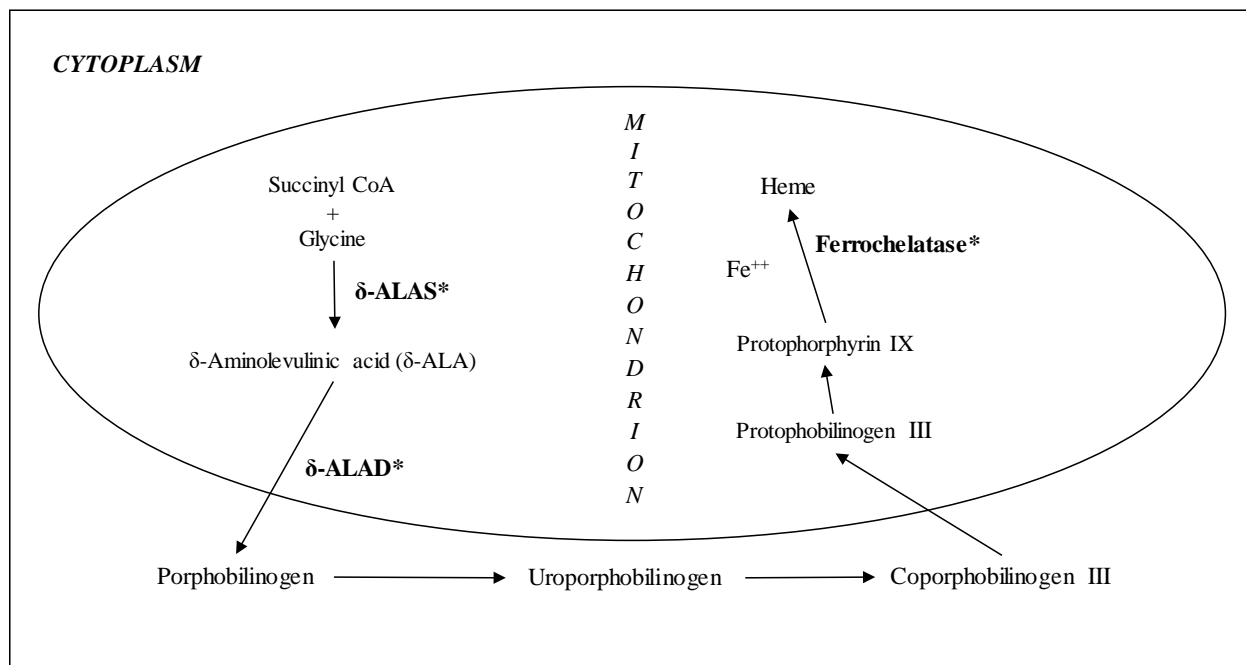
CYTOPLASM

M
I
T
O
C
H
O
N
D
R
I
O
N

Succinyl CoA
+
Glycine

δ-ALAS*

δ-Aminolevulinic acid (δ-ALA)

δ-ALAD*

Heme

Ferrochelatase*

$Fe^{++}$

Protophorphyrin IX

Protophobilinogen III

Porphobilinogen

Uroporphobilinogen

Coporphobilinogen III